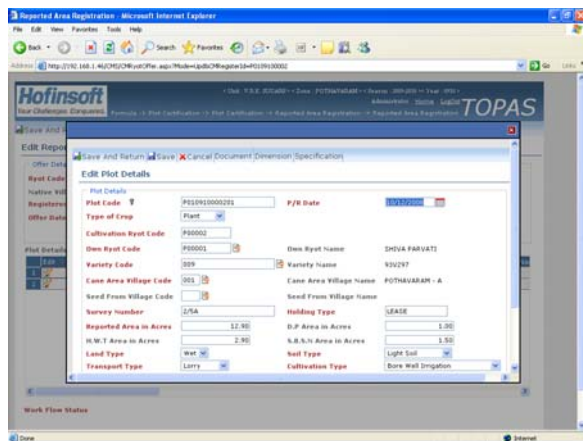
Reported Area Registration - Microsoft Internet Explorer

File Edit View Favorites Tools Help

Back Search Favorites

Address http://192.168.1.46/CMS/CMRyotOffer.aspx?Mode=Up&CMRegisterId=P01091000002

Go Links

Hofinsoft
Your Challenges Conquered

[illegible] Zone : POTHAVARAM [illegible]

Administrator Home Logout

TOPAS

Formula > Plot Certification > Plot Certification > Reported Area Registration > Reported Area Registration

Save And

Edit Repor

Offer Deta

Ryot Code

Native Vil

Registere

Offer Date

Plot Details

Edit

Save And Return Save Cancel Document Dimension Specification

Edit Plot Details

Plot Details

| | | | |
|---|---|---|---|
| Plot Code | P010910000201 | P/R Date | 10/12/2009 |
| Type of Crop | Plant | | |
| Cultivation Ryot Code | P00002 | | |
| Own Ryot Code | P00001 | Own Ryot Name | SHIVA PARVATI |
| Variety Code | 009 | Variety Name | 93V297 |
| Cane Area Village Code | 001 | Cane Area Village Name | POTHAVARAM - A |
| Seed From Village Code | | Seed From Village Name | |
| Survey Number | 2/5A | Holding Type | LEASE |
| Reported Area in Acres | 12.90 | D.P Area in Acres | 1.00 |
| H.W.T Area in Acres | 2.90 | S.B.S.N Area in Acres | 1.50 |
| Land Type | Wet | Soil Type | Light Soil |
| Transport Type | Lorry | Cultivation Type | Bore Well Irrigation |

Work Flow Status

Done

Internet